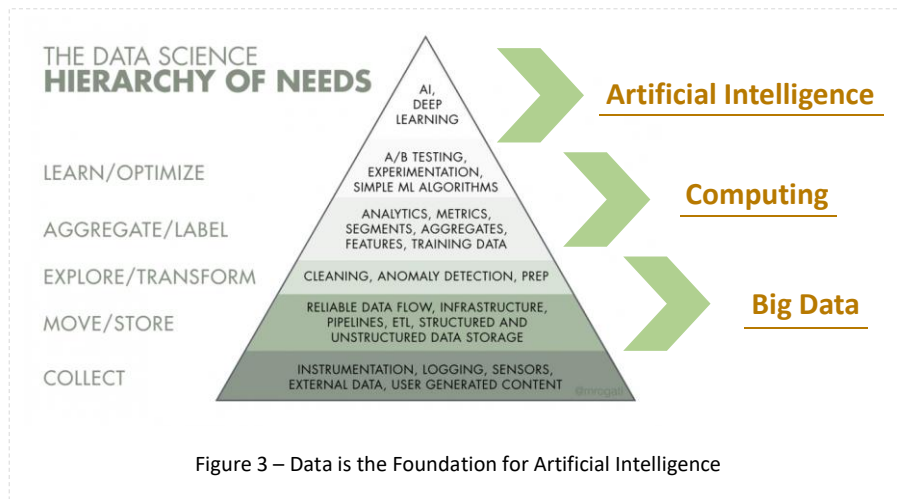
THE DATA SCIENCE
HIERARCHY OF NEEDS

AI, DEEP LEARNING

Artificial Intelligence

LEARN/OPTIMIZE

A/B TESTING, EXPERIMENTATION, SIMPLE ML ALGORITHMS

Computing

AGGREGATE/LABEL

ANALYTICS, METRICS, SEGMENTS, AGGREGATES, FEATURES, TRAINING DATA

EXPLORE/TRANSFORM

CLEANING, ANOMALY DETECTION, PREP

Big Data

MOVE/STORE

RELIABLE DATA FLOW, INFRASTRUCTURE, PIPELINES, ETL, STRUCTURED AND UNSTRUCTURED DATA STORAGE

COLLECT

INSTRUMENTATION, LOGGING, SENSORS, EXTERNAL DATA, USER GENERATED CONTENT

@mrogati

Figure 3 – Data is the Foundation for Artificial Intelligence